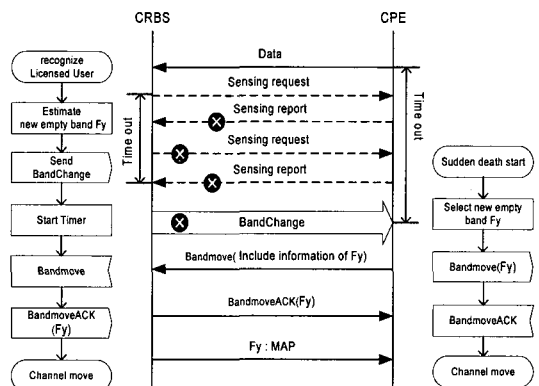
CRBS

CPE

recognize Licensed User

Estimate new empty band Fy

Send BandChange

Start Timer

Bandmove

BandmoveACK (Fy)

Channel move

Data

Sensing request

Sensing report

Sensing request

Sensing report

Time out

Time out

BandChange

Bandmove( Include information of Fy)

BandmoveACK(Fy)

Fy : MAP

Sudden death start

Select new empty band Fy

Bandmove(Fy)

BandmoveACK

Channel move